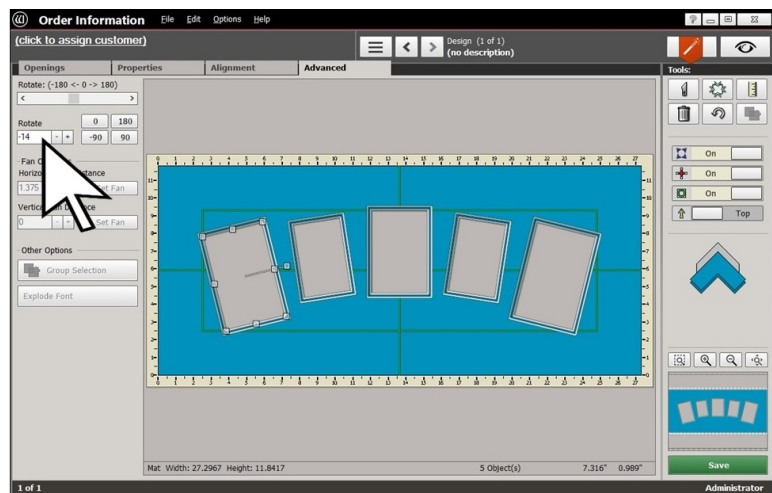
Order Information File Edit Options Help

(click to assign customer)

Design (1 of 1)
(no description)

Openings Properties Alignment Advanced

Tools:

Rotate: (-180 <- 0 -> 180)

Rotate
-14
0 180
-90 90

Fan C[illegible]
Horizo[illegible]stance
1.375
Set Fan

Vertic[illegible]ce
0
Set Fan

Other Options
Group Selection
Explode Font

On
On
On
Top

Mat Width: 27.2967 Height: 11.8417
5 Object(s)
7.316" 0.989"

Save

1 of 1
Administrator